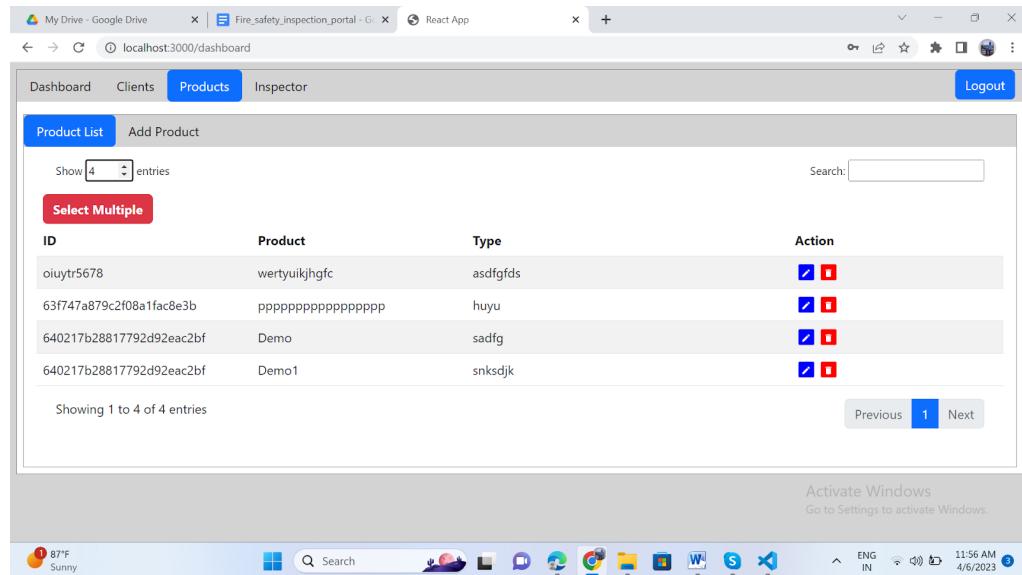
My Drive - Google Drive
Fire_safety_inspection_portal - G
React App

localhost:3000/dashboard

Dashboard Clients Products Inspector
Logout

Product List Add Product

Show 4 entries
Search:

Select Multiple

| ID | Product | Type | Action |
|---|---|---|---|
| oiuytr5678 | wertyuikjhgfc | asdfgfds | |
| 63f747a879c2f08a1fac8e3b | ppppppppppppppppp | huyu | |
| 640217b28817792d92eac2bf | Demo | sadfg | |
| 640217b28817792d92eac2bf | Demo1 | snksdjk | |

Showing 1 to 4 of 4 entries
Previous 1 Next

Activate Windows
Go to Settings to activate Windows.

87°F
Sunny
Search
ENG
IN
11:56 AM
4/6/2023
3